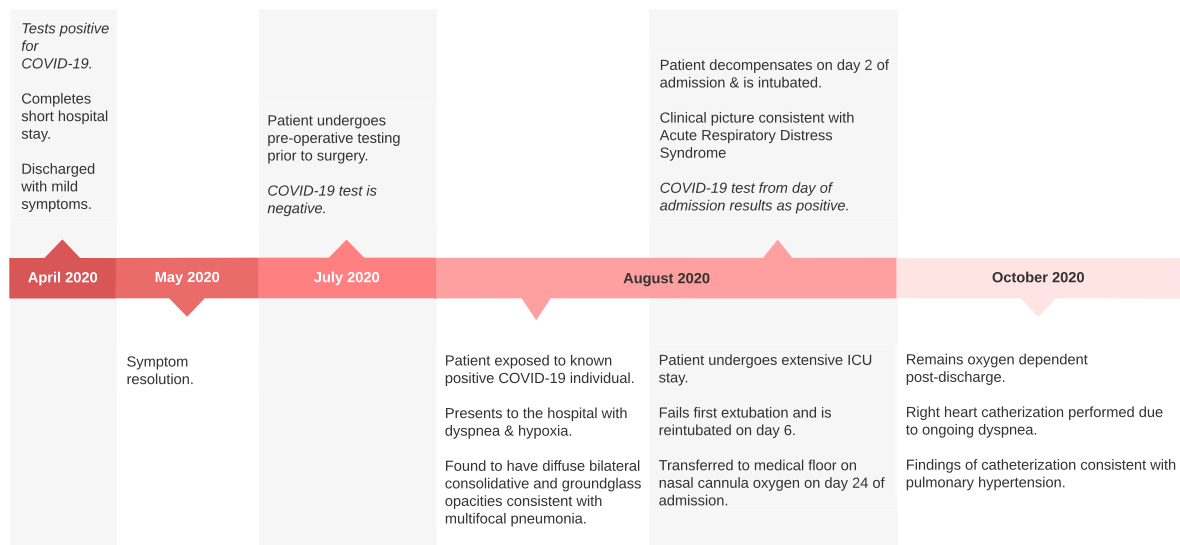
Tests positive for COVID-19.

Completes short hospital stay.

Discharged with mild symptoms.

Patient undergoes pre-operative testing prior to surgery.

COVID-19 test is negative.

Patient decompensates on day 2 of admission & is intubated.

Clinical picture consistent with Acute Respiratory Distress Syndrome

COVID-19 test from day of admission results as positive.

April 2020

May 2020

July 2020

August 2020

October 2020

Symptom resolution.

Patient exposed to known positive COVID-19 individual.

Presents to the hospital with dyspnea & hypoxia.

Found to have diffuse bilateral consolidative and groundglass opacities consistent with multifocal pneumonia.

Patient undergoes extensive ICU stay.

Fails first extubation and is reintubated on day 6.

Transferred to medical floor on nasal cannula oxygen on day 24 of admission.

Remains oxygen dependent post-discharge.

Right heart catherization performed due to ongoing dyspnea.

Findings of catheterization consistent with pulmonary hypertension.